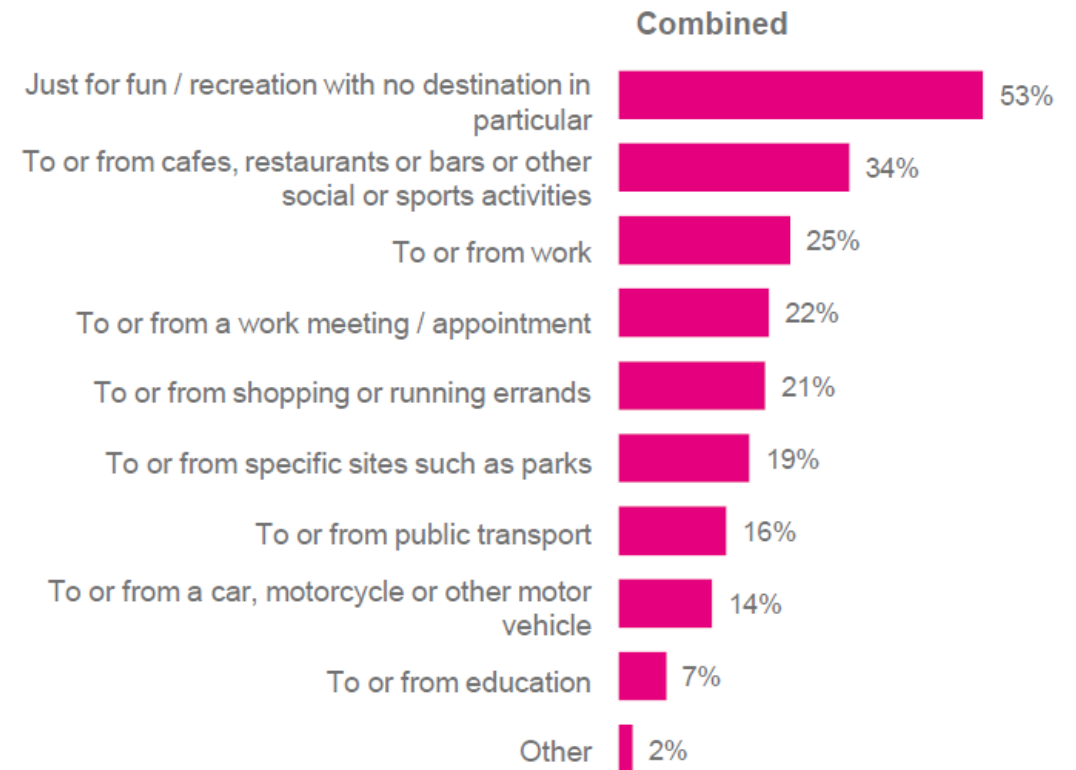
Combined

| | |
|---|---|
| Just for fun / recreation with no destination in particular | 53% |
| To or from cafes, restaurants or bars or other social or sports activities | 34% |
| To or from work | 25% |
| To or from a work meeting / appointment | 22% |
| To or from shopping or running errands | 21% |
| To or from specific sites such as parks | 19% |
| To or from public transport | 16% |
| To or from a car, motorcycle or other motor vehicle | 14% |
| To or from education | 7% |
| Other | 2% |